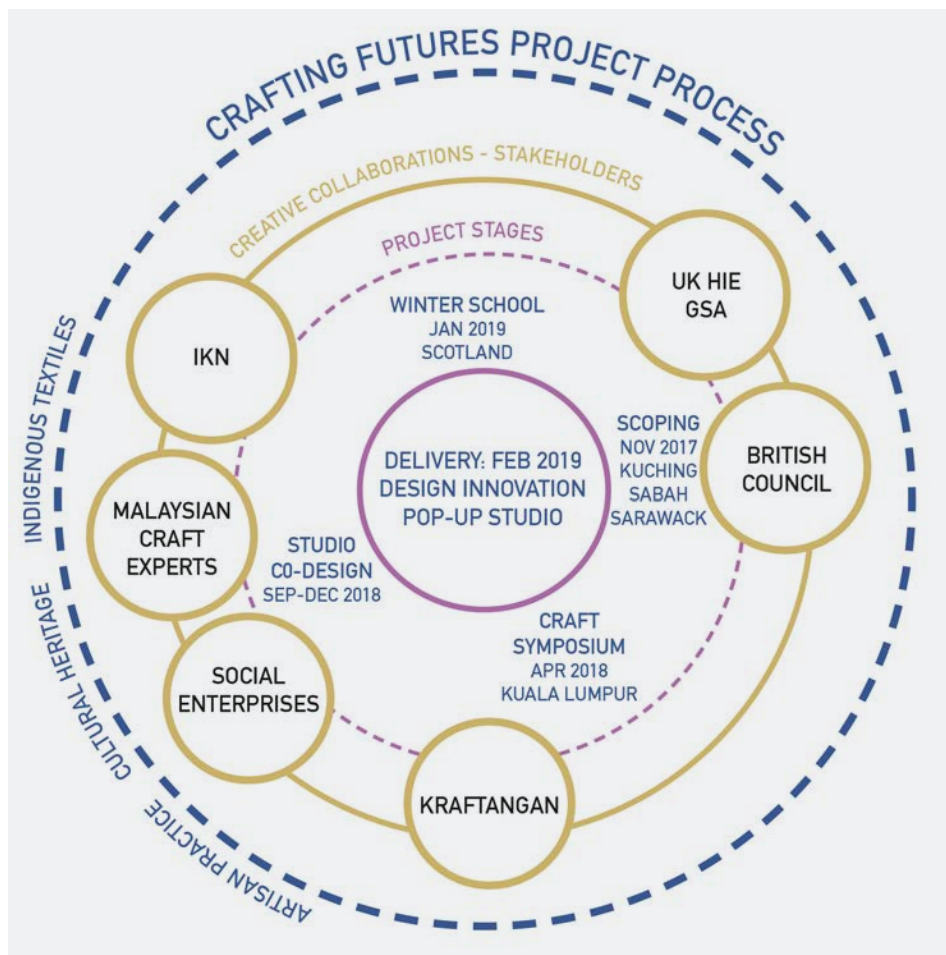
CRAFTING FUTURES PROJECT PROCESS

CREATIVE COLLABORATIONS - STAKEHOLDERS

PROJECT STAGES

INDIGENOUS TEXTILES

CULTURAL HERITAGE

ARTISAN PRACTICE

IKN

UK HIE
GSA

BRITISH COUNCIL

MALAYSIAN CRAFT EXPERTS

SOCIAL ENTERPRISES

KRAFTANGAN

WINTER SCHOOL
JAN 2019
SCOTLAND

SCOPING
NOV 2017
KUCHING
SABAH
SARAWACK

DELIVERY: FEB 2019
DESIGN INNOVATION
POP-UP STUDIO

STUDIO
C0-DESIGN
SEP-DEC 2018

CRAFT
SYMPOSIUM
APR 2018
KUALA LUMPUR